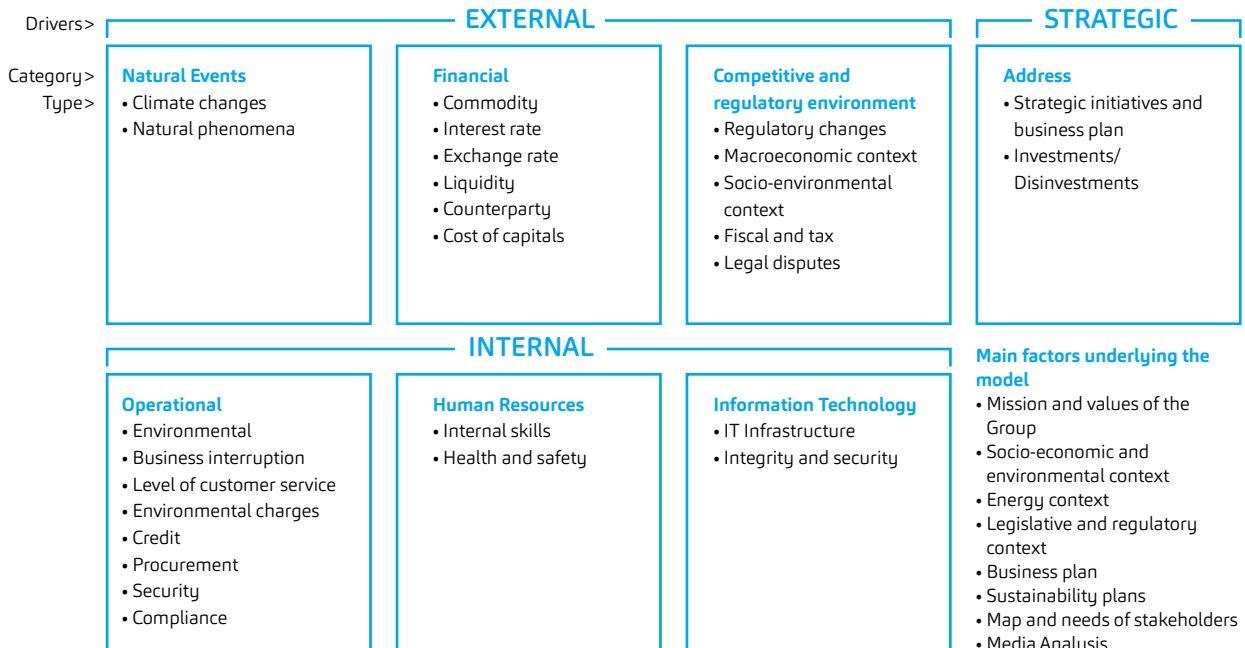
Drivers>
Category>
Type>

EXTERNAL

Natural Events
• Climate changes
• Natural phenomena

Financial
• Commodity
• Interest rate
• Exchange rate
• Liquidity
• Counterparty
• Cost of capitals

Competitive and regulatory environment
• Regulatory changes
• Macroeconomic context
• Socio-environmental context
• Fiscal and tax
• Legal disputes

STRATEGIC

Address
• Strategic initiatives and business plan
• Investments/ Disinvestments

INTERNAL

Operational
• Environmental
• Business interruption
• Level of customer service
• Environmental charges
• Credit
• Procurement
• Security
• Compliance

Human Resources
• Internal skills
• Health and safety

Information Technology
• IT Infrastructure
• Integrity and security

Main factors underlying the model
• Mission and values of the Group
• Socio-economic and environmental context
• Energy context
• Legislative and regulatory context
• Business plan
• Sustainability plans
• Map and needs of stakeholders
• Media Analysis